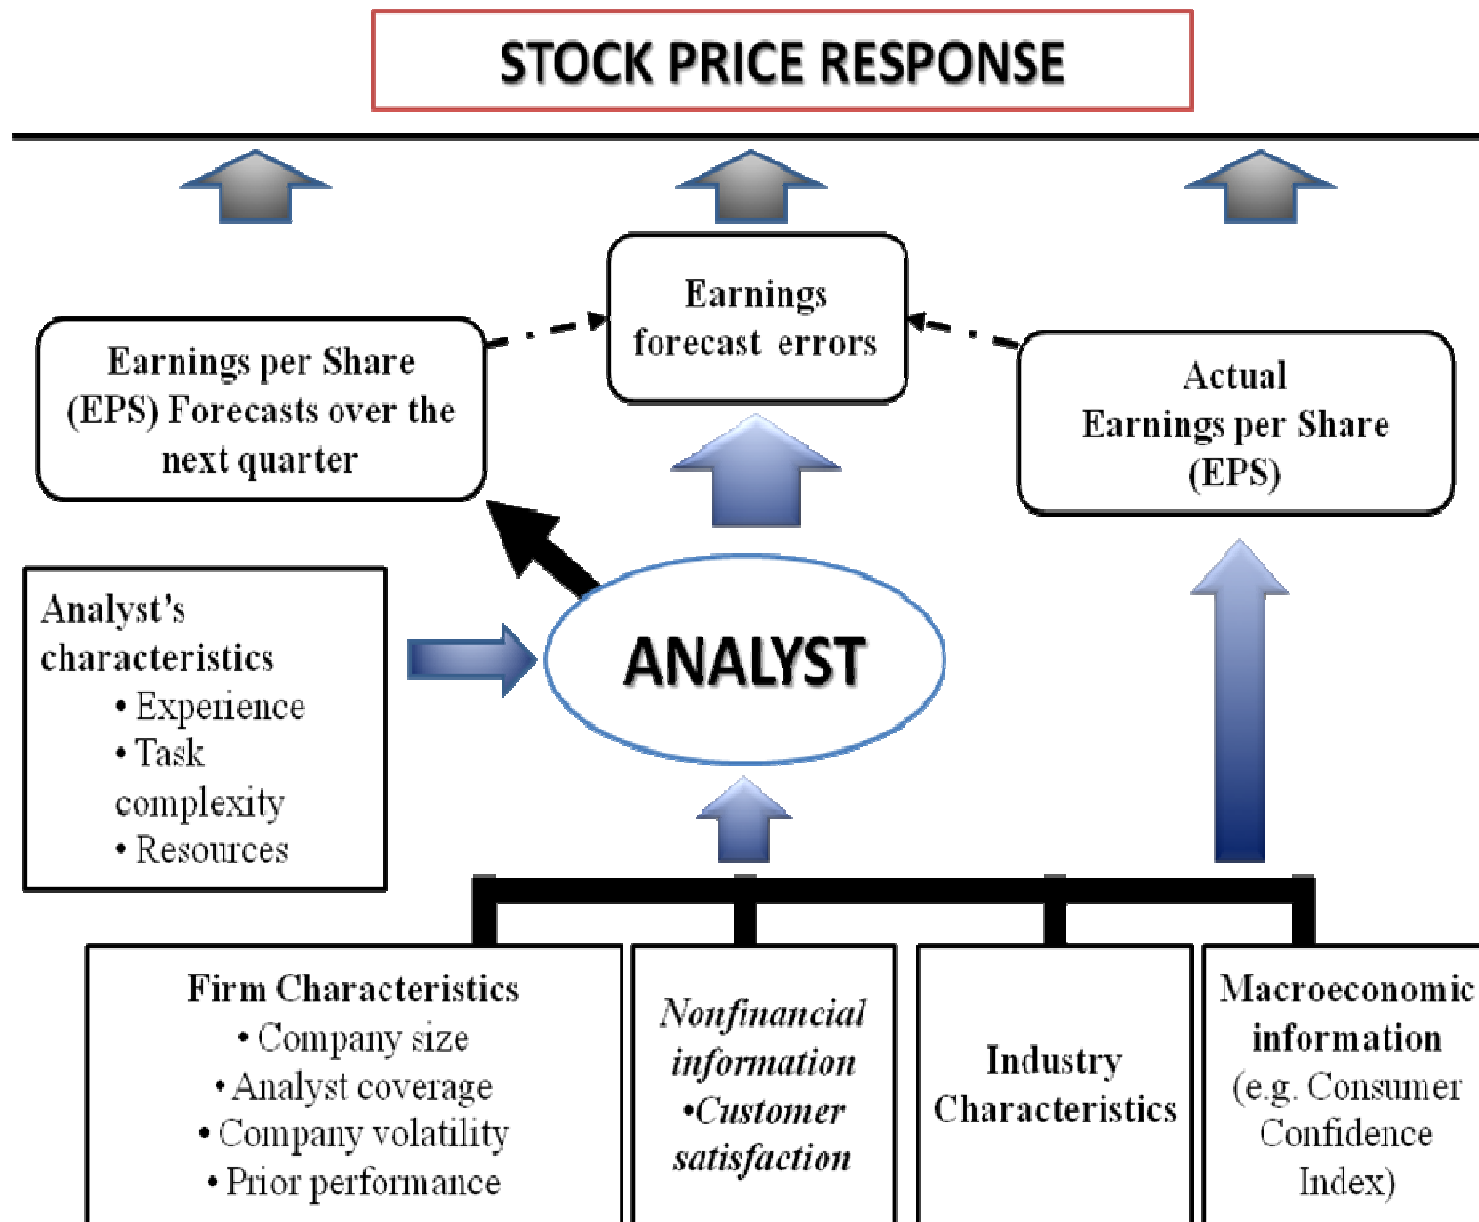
STOCK PRICE RESPONSE

Earnings per Share (EPS) Forecasts over the next quarter

Earnings forecast errors

Actual Earnings per Share (EPS)

Analyst's characteristics
• Experience
• Task complexity
• Resources

ANALYST

Firm Characteristics
• Company size
• Analyst coverage
• Company volatility
• Prior performance

Nonfinancial information
•Customer satisfaction

Industry Characteristics

Macroeconomic information
(e.g. Consumer Confidence Index)